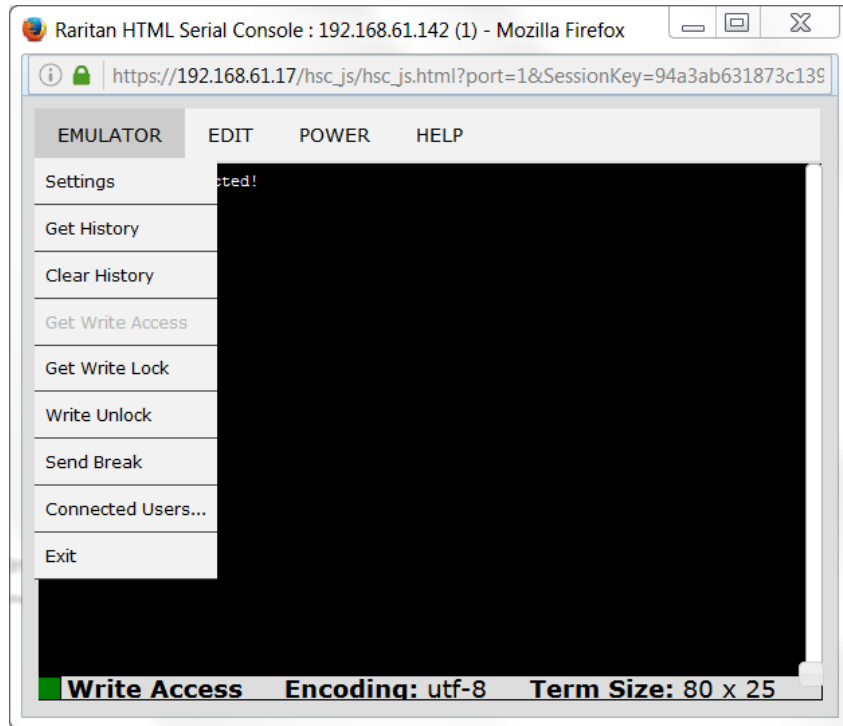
Raritan HTML Serial Console : 192.168.61.142 (1) - Mozilla Firefox

https://192.168.61.17/hsc_js/hsc_js.html?port=1&SessionKey=94a3ab631873c139

EMULATOR EDIT POWER HELP

Settings
Get History
Clear History
Get Write Access
Get Write Lock
Write Unlock
Send Break
Connected Users...
Exit

cted!

Write Access Encoding: utf-8 Term Size: 80 x 25